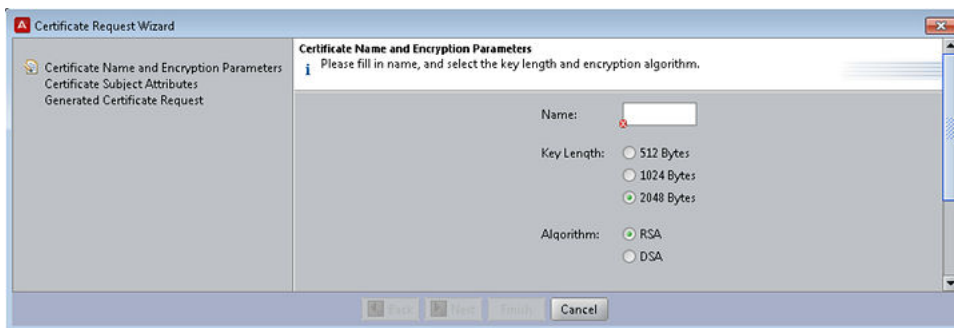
Certificate Request Wizard

Certificate Name and Encryption Parameters
Certificate Subject Attributes
Generated Certificate Request

Certificate Name and Encryption Parameters
Please fill in name, and select the key length and encryption algorithm.

Name:

Key Length: 512 Bytes
1024 Bytes
2048 Bytes

Algorithm: RSA
DSA

Back Next Finish Cancel